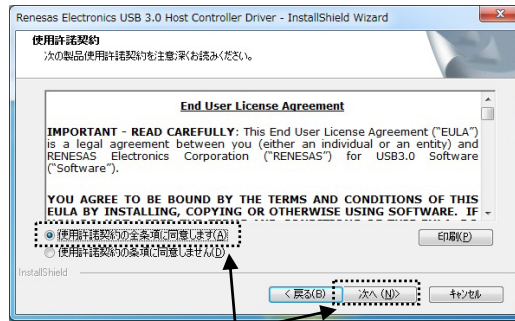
Renesas Electronics USB 3.0 Host Controller Driver - InstallShield Wizard

使用許諾契約
次の製品使用許諾契約を注意深くお読みください。

End User License Agreement

IMPORTANT - READ CAREFULLY: This End User License Agreement ("EULA") is a legal agreement between you (either an individual or an entity) and RENESAS Electronics Corporation ("RENESAS") for USB3.0 Software ("Software").

YOU AGREE TO BE BOUND BY THE TERMS AND CONDITIONS OF THIS EULA BY INSTALLING, COPYING OR OTHERWISE USING SOFTWARE. IF

使用許諾契約の全条項に同意します(A)
使用許諾契約の条項に同意しません(D)

印刷(P)

InstallShield

< 戻る(B) 次へ (N)> キャンセル